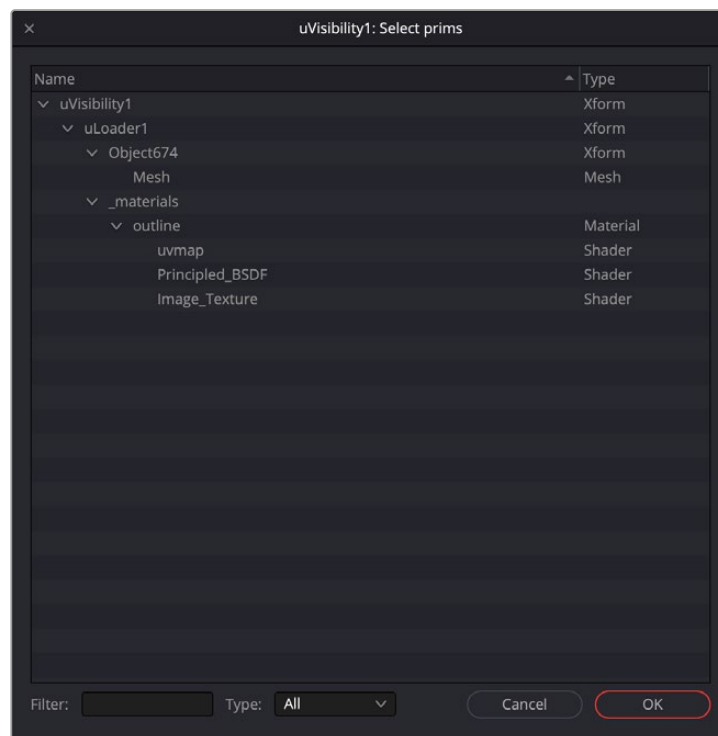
×

uVisibility1: Select prims

| Name | Type |
|---|---|
| uVisibility1 | Xform |
| uLoader1 | Xform |
| Object674 | Xform |
| Mesh | Mesh |
| _materials | |
| outline | Material |
| uvmap | Shader |
| Principled_BSDF | Shader |
| Image_Texture | Shader |

Filter: Type: All

Cancel OK